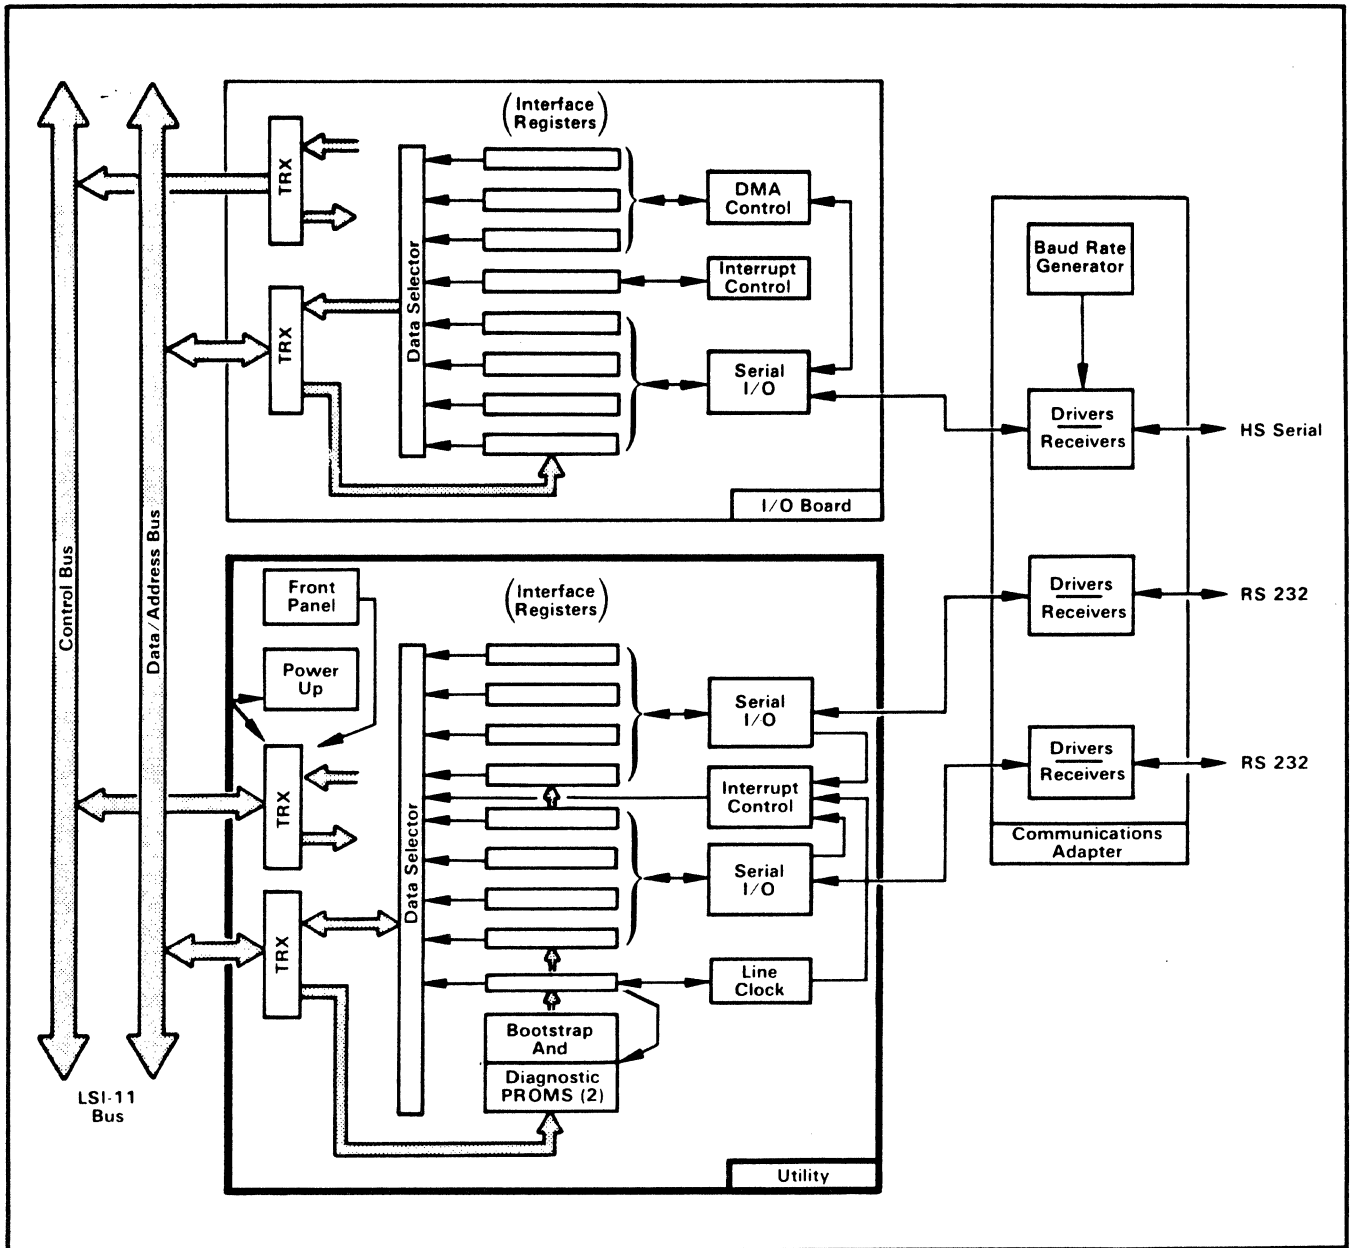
Control Bus
Data/Address Bus
LSI-11 Bus

TRX
TRX
Data Selector
(Interface Registers)
DMA Control
Interrupt Control
Serial I/O
I/O Board

Front Panel
Power Up
TRX
TRX
Data Selector
(Interface Registers)
Serial I/O
Interrupt Control
Serial I/O
Line Clock
Bootstrap And
Diagnostic PROMS (2)
Utility

Baud Rate Generator
Drivers
Receivers
HS Serial
Drivers
Receivers
RS 232
Drivers
Receivers
RS 232
Communications Adapter